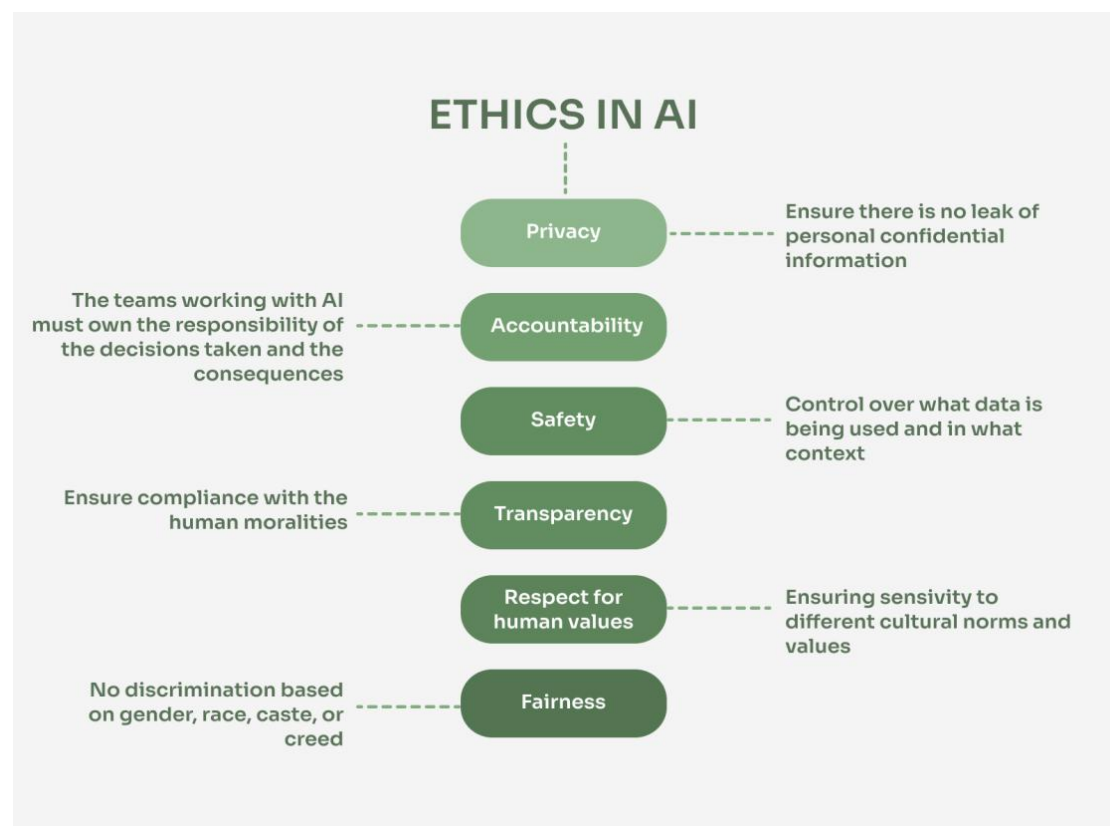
ETHICS IN AI

Privacy

Ensure there is no leak of personal confidential information

The teams working with AI must own the responsibility of the decisions taken and the consequences

Accountability

Safety

Control over what data is being used and in what context

Ensure compliance with the human moralities

Transparency

Respect for human values

Ensuring sensivity to different cultural norms and values

No discrimination based on gender, race, caste, or creed

Fairness